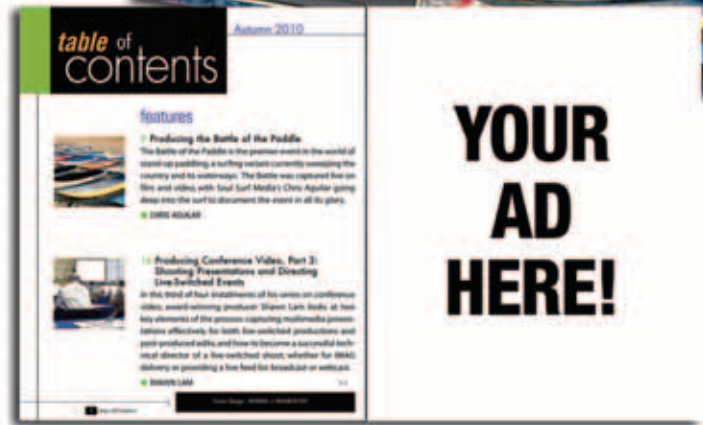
table of contents

Autumn 2010

features

7 Producing the Battle of the Paddle

The Battle of the Paddle is the premier event in the world of stand-up paddling, a surfing variant currently sweeping the country and its waterways. The Battle was captured live on film and video, with Soul Surf Media's Chris Aguilar going deep into the surf to document the event in all its glory.

CHRIS AGUILAR

16 Producing Conference Video, Part 3: Shooting Presentations and Directing Live-Switched Events

In this third of four installments of his series on conference video, award-winning producer Shawn Lam looks at twokey elements of the process: capturing multimedia presentations effectively for both live-switched productions and post-produced edits, and how to become a successful technical director of a live-switched shoot, whether for IMAG delivery or providing a live feed for broadcast or webcast.

SHAWN LAM

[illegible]

YOUR AD HERE!